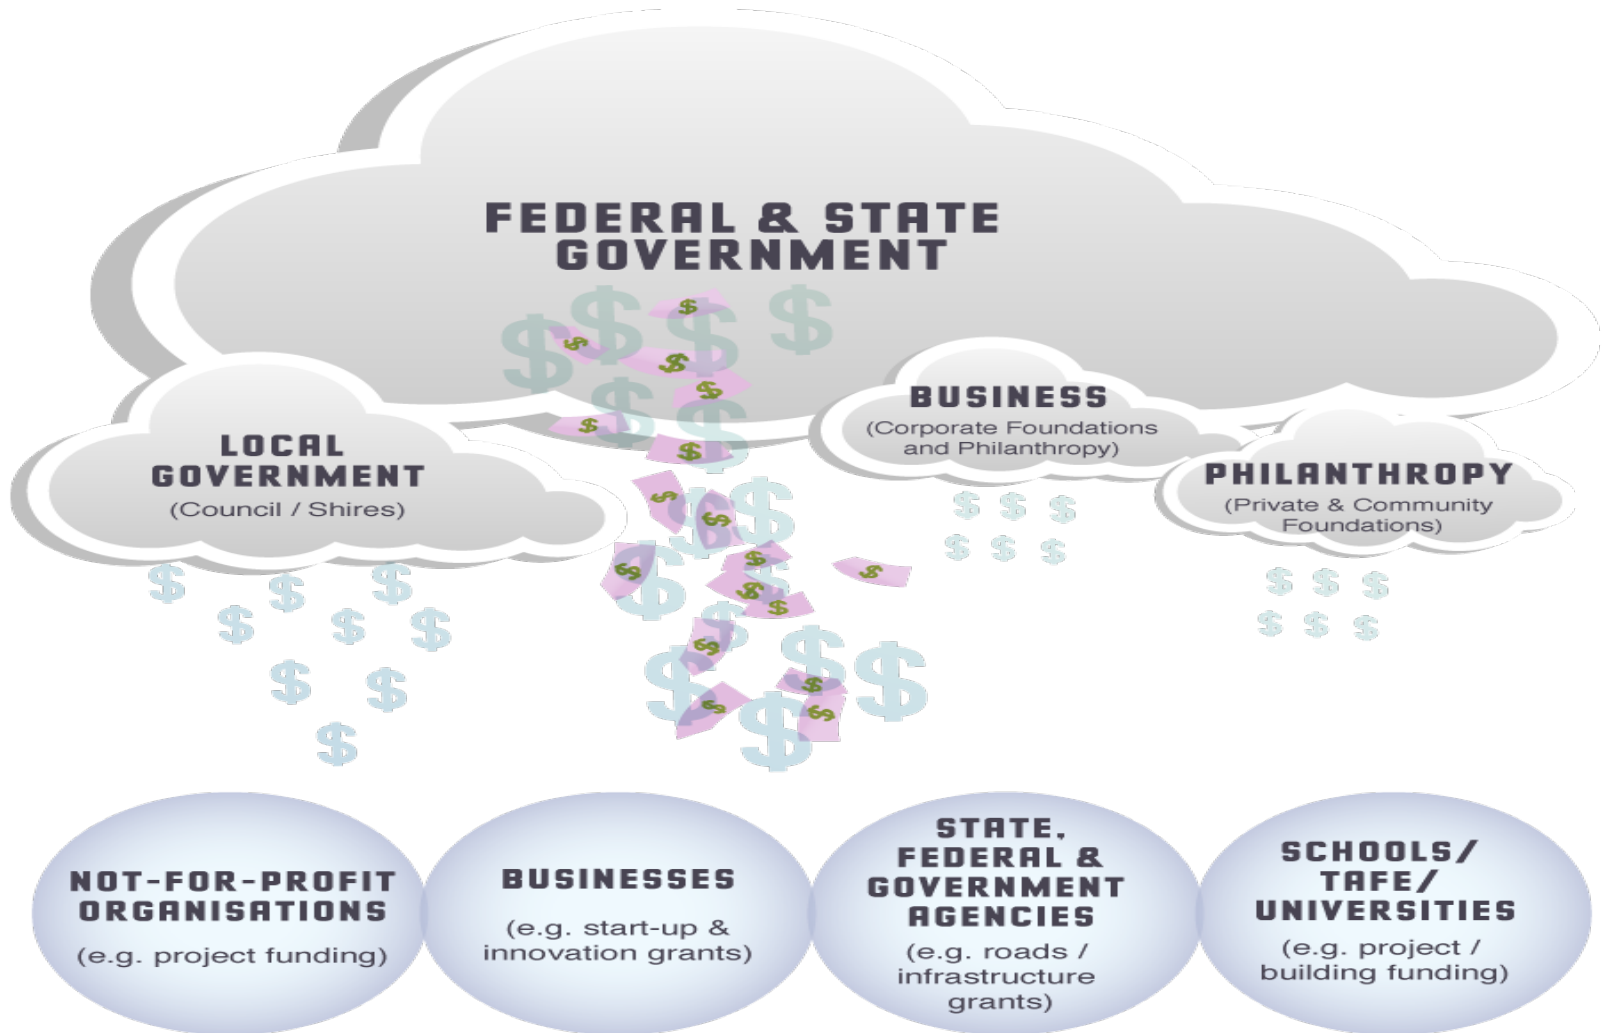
FEDERAL & STATE GOVERNMENT

LOCAL GOVERNMENT
(Council / Shires)

BUSINESS
(Corporate Foundations and Philanthropy)

PHILANTHROPY
(Private & Community Foundations)

NOT-FOR-PROFIT ORGANISATIONS
(e.g. project funding)

BUSINESSES
(e.g. start-up & innovation grants)

STATE, FEDERAL & GOVERNMENT AGENCIES
(e.g. roads / infrastructure grants)

SCHOOLS/ TAFE/ UNIVERSITIES
(e.g. project / building funding)